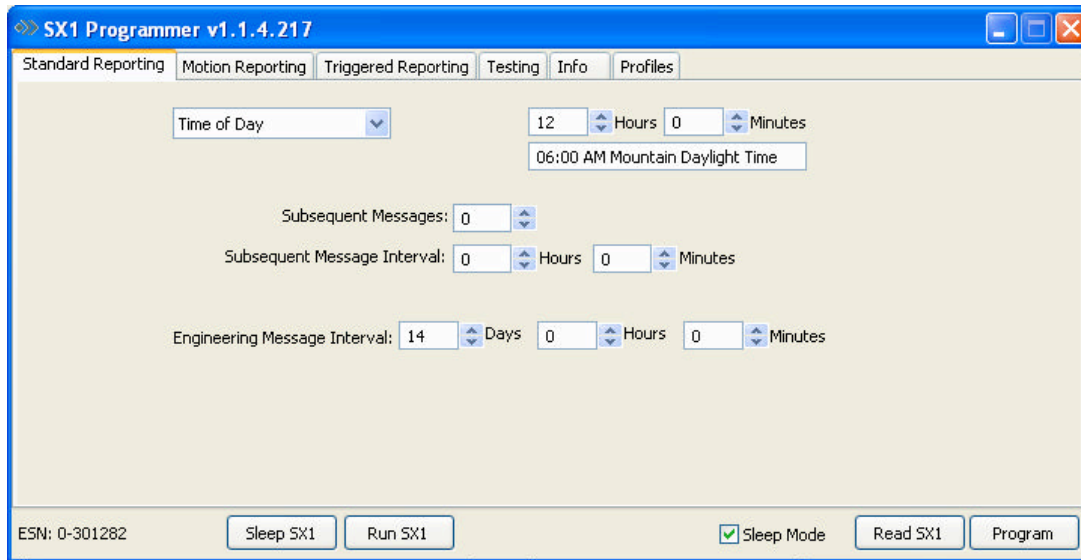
SX1 Programmer v1.1.4.217

Standard Reporting | Motion Reporting | Triggered Reporting | Testing | Info | Profiles

Time of Day

12 Hours 0 Minutes

06:00 AM Mountain Daylight Time

Subsequent Messages: 0

Subsequent Message Interval: 0 Hours 0 Minutes

Engineering Message Interval: 14 Days 0 Hours 0 Minutes

ESN: 0-301282

Sleep SX1

Run SX1

Sleep Mode

Read SX1

Program